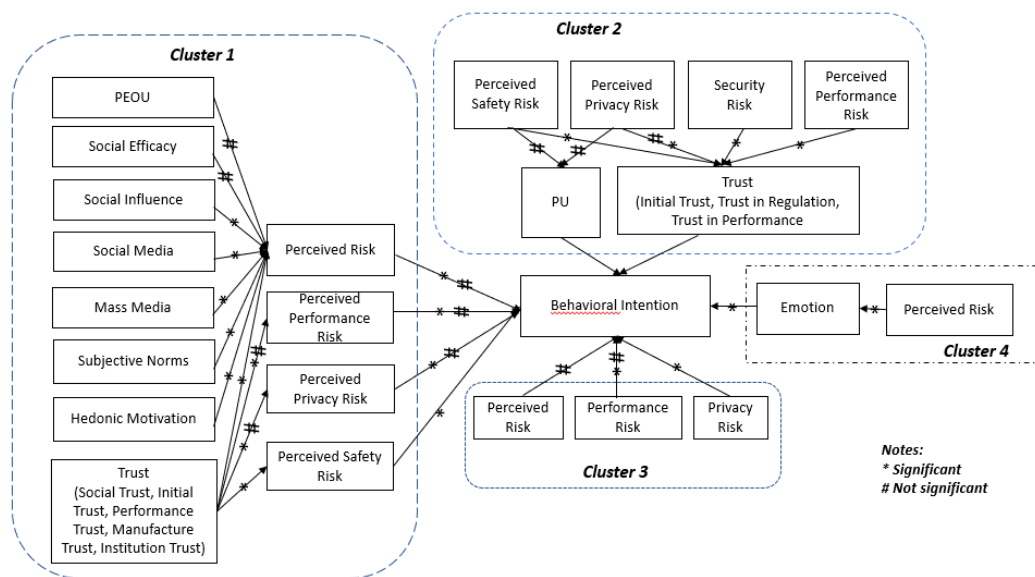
Cluster 1

PEOU

Social Efficacy

Social Influence

Social Media

Mass Media

Subjective Norms

Hedonic Motivation

Trust (Social Trust, Initial Trust, Performance Trust, Manufacture Trust, Institution Trust)

Perceived Risk

Perceived Performance Risk

Perceived Privacy Risk

Perceived Safety Risk

Cluster 2

Perceived Safety Risk

Perceived Privacy Risk

Security Risk

Perceived Performance Risk

PU

Trust (Initial Trust, Trust in Regulation, Trust in Performance

Behavioral Intention

Emotion

Perceived Risk

Cluster 4

Perceived Risk

Performance Risk

Privacy Risk

Cluster 3

Notes:
* Significant
# Not significant